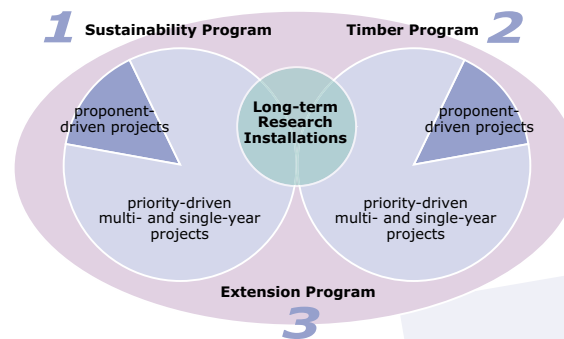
1 Sustainability Program

Timber Program 2

proponent-driven projects

Long-term Research Installations

proponent-driven projects

priority-driven multi- and single-year projects

priority-driven multi- and single-year projects

Extension Program

3